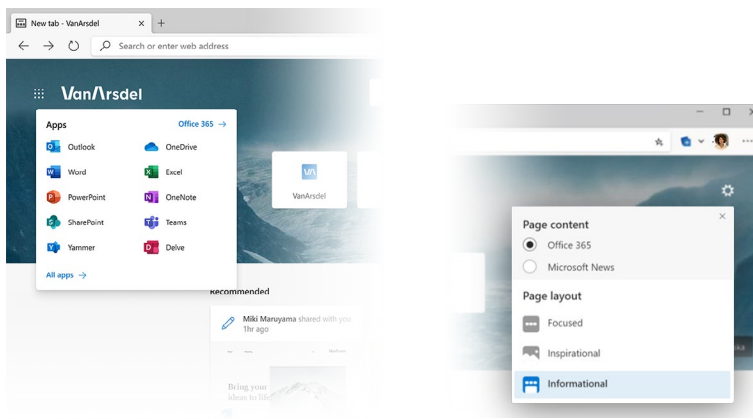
New tab - VanArsdel
Search or enter web address
VanArsdel
Apps
Office 365 →
Outlook
OneDrive
Word
Excel
PowerPoint
OneNote
SharePoint
Teams
Yammer
Delve
All apps →
VanArsdel
Recommended
Miki Maruyama shared with you
1hr ago
Bring your ideas to life
Page content
Office 365
Microsoft News
Page layout
Focused
Inspirational
Informational